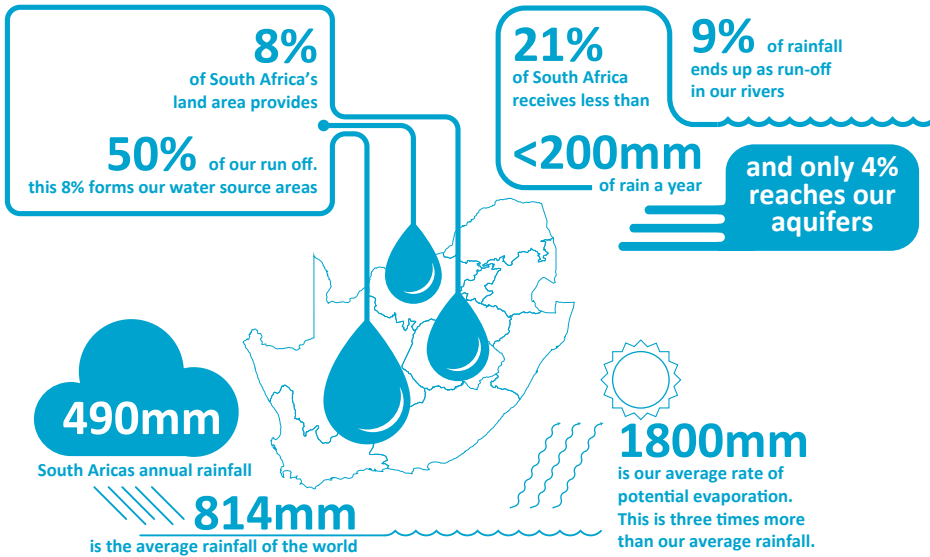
8%
of South Africa's land area provides

50% of our run off. this 8% forms our water source areas

21%
of South Africa receives less than

<200mm
of rain a year

9% of rainfall ends up as run-off in our rivers

and only 4% reaches our aquifers

490mm
South Aricas annual rainfall

814mm
is the average rainfall of the world

1800mm
is our average rate of potential evaporation. This is three times more than our average rainfall.